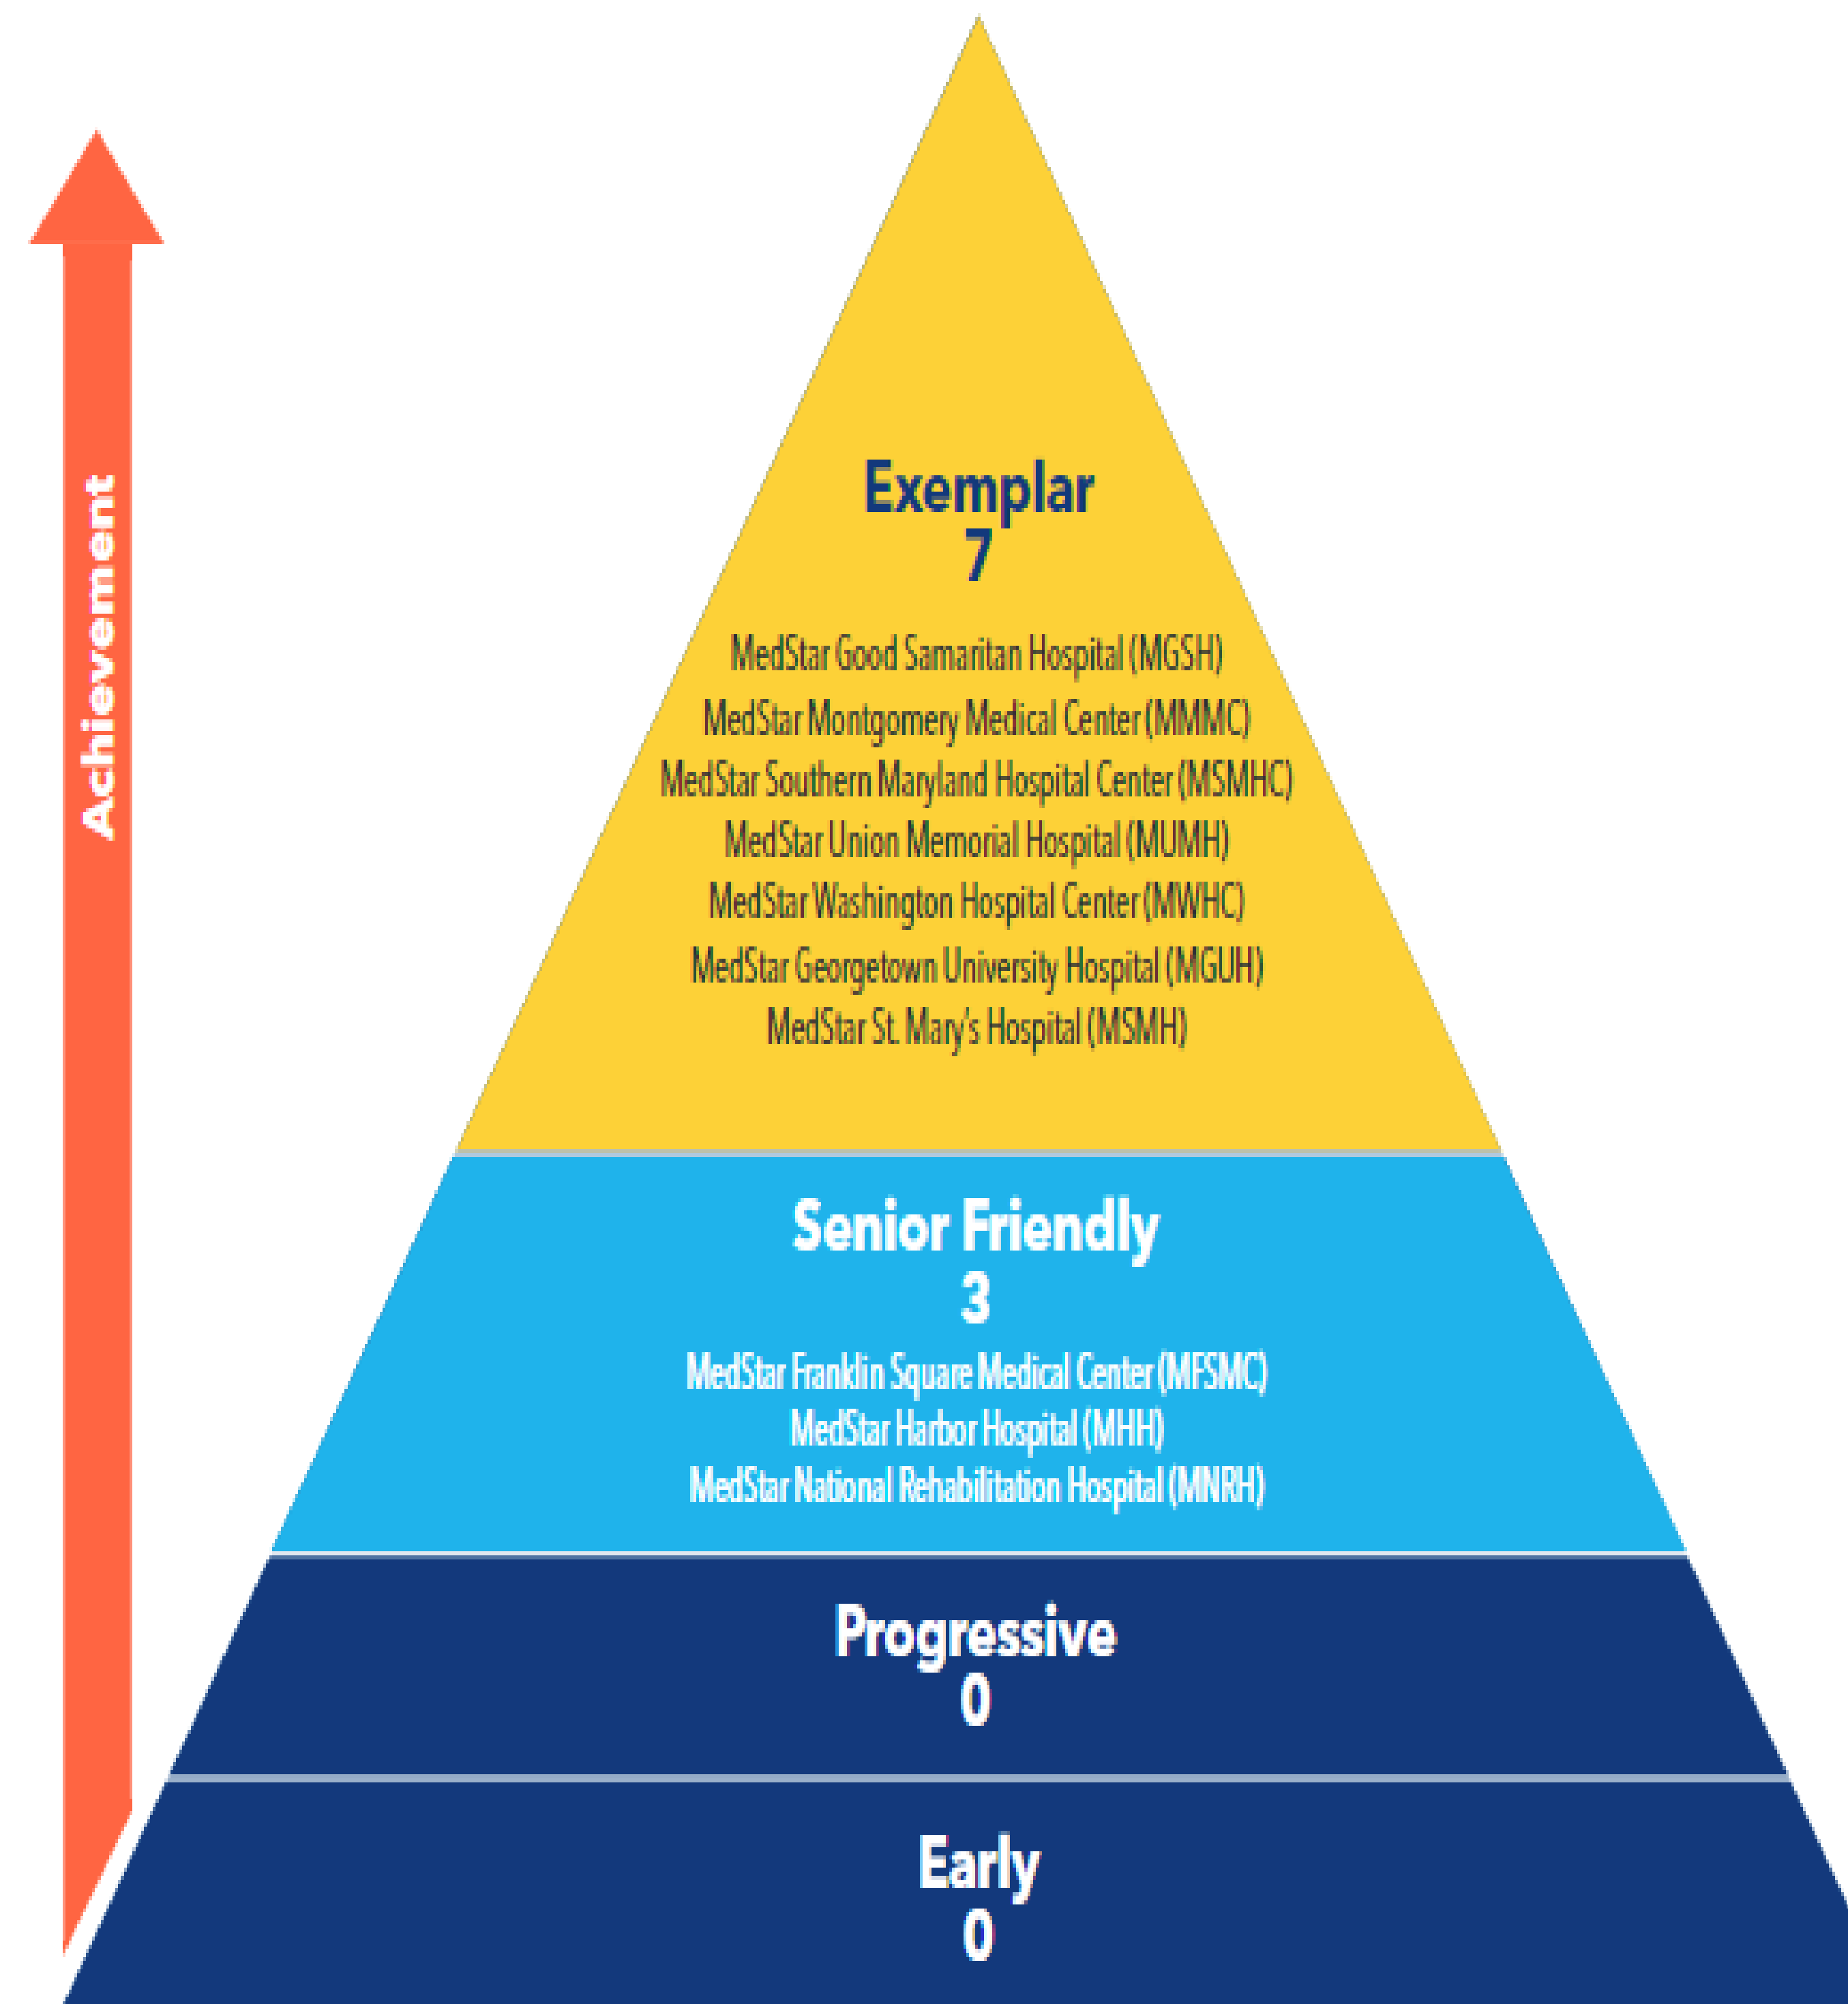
Achievement

Exemplar
7

MedStar Good Samaritan Hospital (MGSH)
MedStar Montgomery Medical Center (MMMC)
MedStar Southern Maryland Hospital Center (MSMHC)
MedStar Union Memorial Hospital (MUMH)
MedStar Washington Hospital Center (MWHC)
MedStar Georgetown University Hospital (MGUH)
MedStar St. Mary's Hospital (MSMH)

Senior Friendly
3

MedStar Franklin Square Medical Center (MFSMC)
MedStar Harbor Hospital (MHH)
MedStar National Rehabilitation Hospital (MNRH)

Progressive
0

Early
0